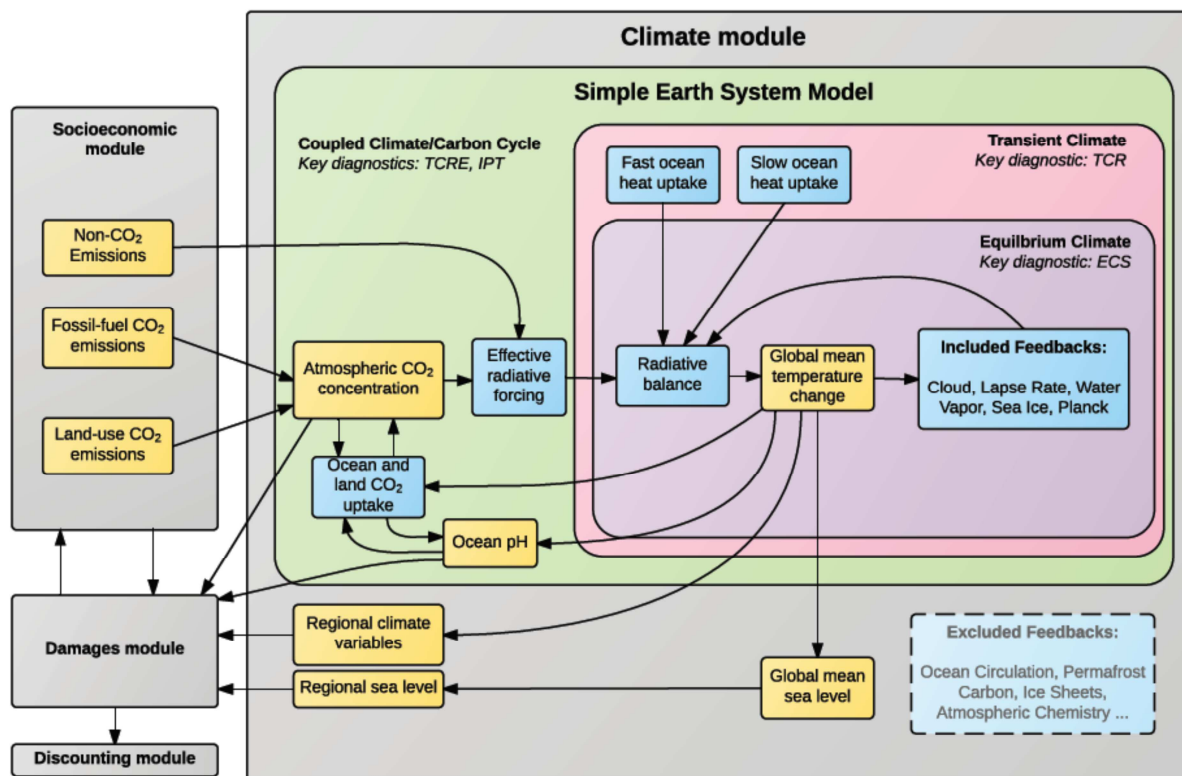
Climate module

Simple Earth System Model

Socioeconomic module

Coupled Climate/Carbon Cycle
Key diagnostics: TCRE, IPT

Transient Climate
Key diagnostic: TCR

Fast ocean heat uptake

Slow ocean heat uptake

Equilbrium Climate
Key diagnostic: ECS

Non-$CO_2$ Emissions

Fossil-fuel $CO_2$ emissions

Land-use $CO_2$ emissions

Atmospheric $CO_2$ concentration

Effective radiative forcing

Radiative balance

Global mean temperature change

Included Feedbacks:
Cloud, Lapse Rate, Water Vapor, Sea Ice, Planck

Ocean and land $CO_2$ uptake

Ocean pH

Damages module

Regional climate variables

Regional sea level

Global mean sea level

Excluded Feedbacks:
Ocean Circulation, Permafrost Carbon, Ice Sheets, Atmospheric Chemistry ...

Discounting module